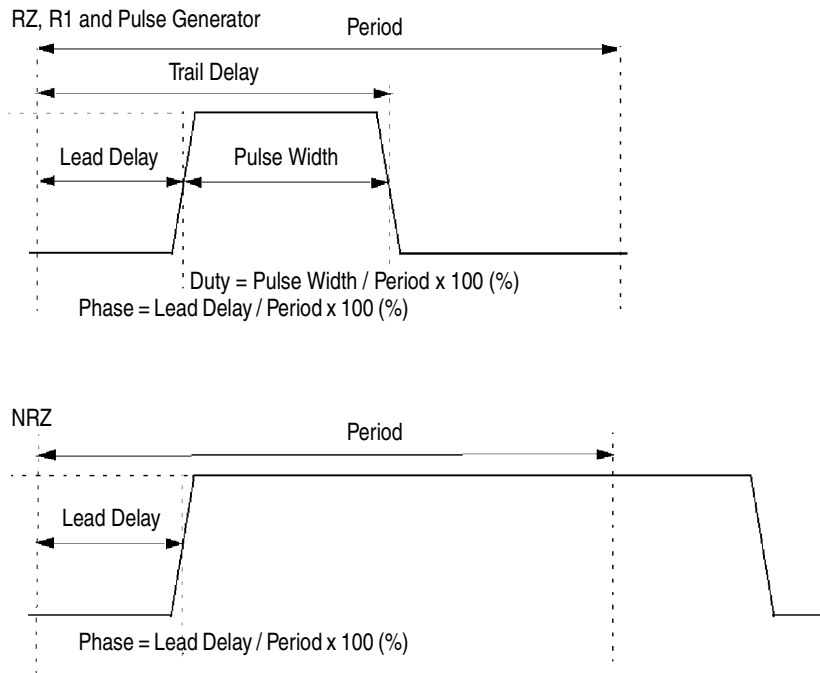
RZ, R1 and Pulse Generator

Period

Trail Delay

Lead Delay

Pulse Width

Duty = Pulse Width / Period x 100 (%)

Phase = Lead Delay / Period x 100 (%)

NRZ

Period

Lead Delay

Phase = Lead Delay / Period x 100 (%)